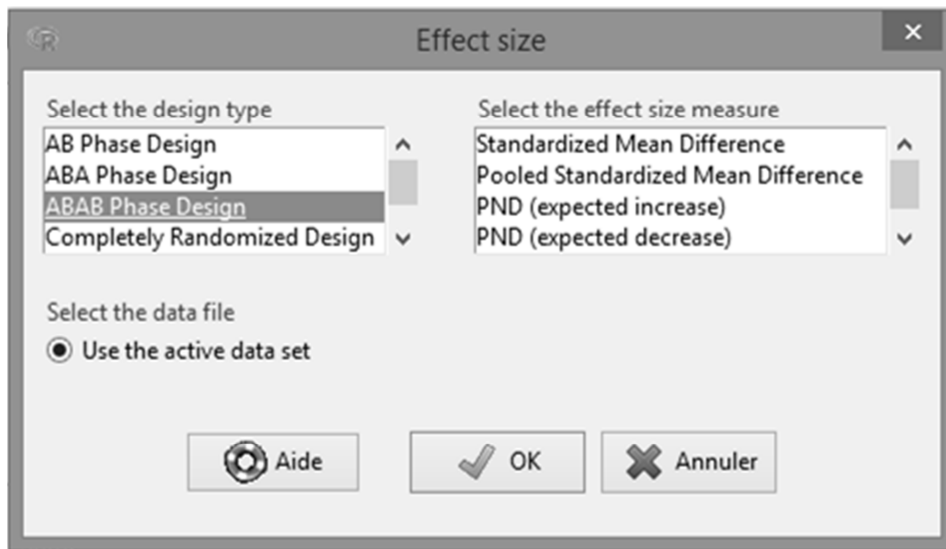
Effect size

Select the design type
AB Phase Design
ABA Phase Design
ABAB Phase Design
Completely Randomized Design

Select the effect size measure
Standardized Mean Difference
Pooled Standardized Mean Difference
PND (expected increase)
PND (expected decrease)

Select the data file
Use the active data set

Aide
OK
Annuler